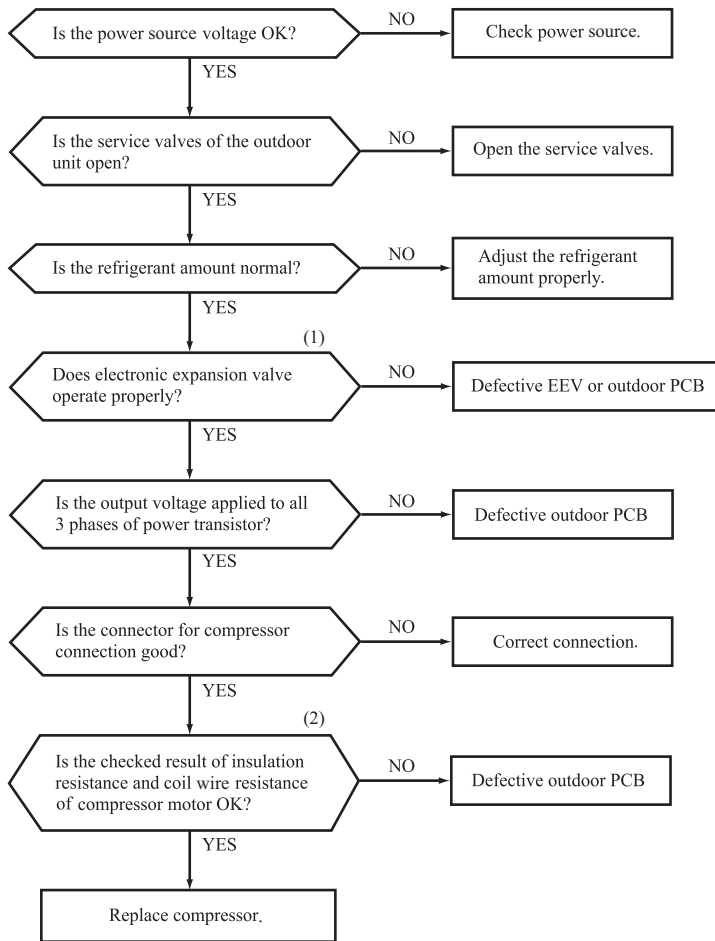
Is the power source voltage OK?

NO

Check power source.

YES

Is the service valves of the outdoor unit open?

NO

Open the service valves.

YES

Is the refrigerant amount normal?

NO

Adjust the refrigerant amount properly.

YES

(1)

Does electronic expansion valve operate properly?

NO

Defective EEV or outdoor PCB

YES

Is the output voltage applied to all 3 phases of power transistor?

NO

Defective outdoor PCB

YES

Is the connector for compressor connection good?

NO

Correct connection.

YES

(2)

Is the checked result of insulation resistance and coil wire resistance of compressor motor OK?

NO

Defective outdoor PCB

YES

Replace compressor.